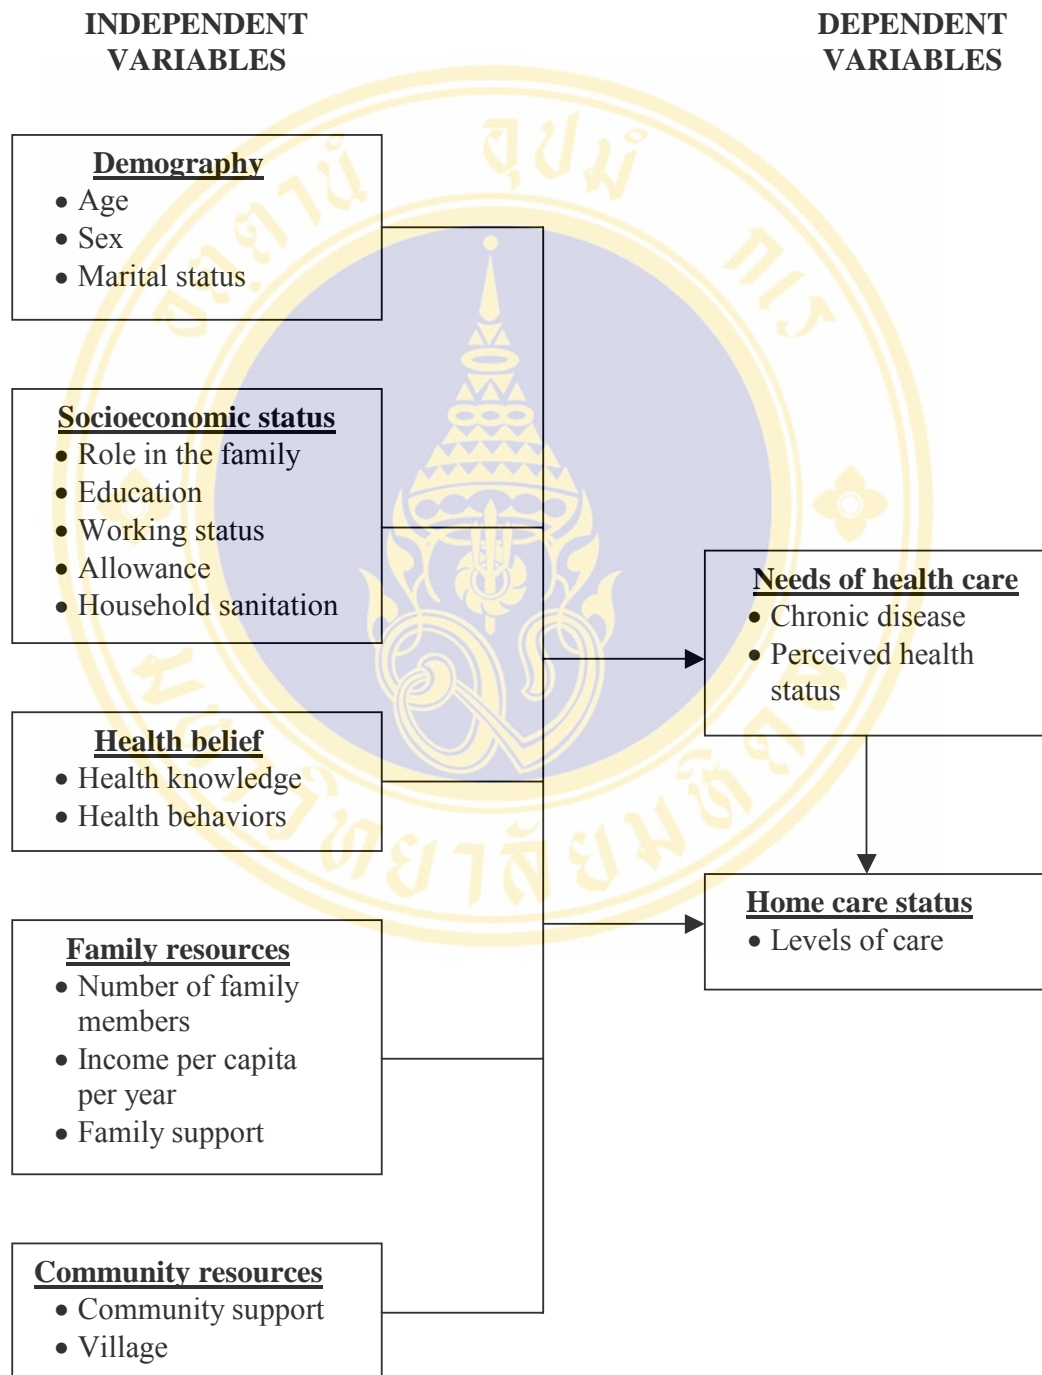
INDEPENDENT VARIABLES

DEPENDENT VARIABLES

Demography
• Age
• Sex
• Marital status

Socioeconomic status
• Role in the family
• Education
• Working status
• Allowance
• Household sanitation

Health belief
• Health knowledge
• Health behaviors

Family resources
• Number of family members
• Income per capita per year
• Family support

Community resources
• Community support
• Village

Needs of health care
• Chronic disease
• Perceived health status

Home care status
• Levels of care